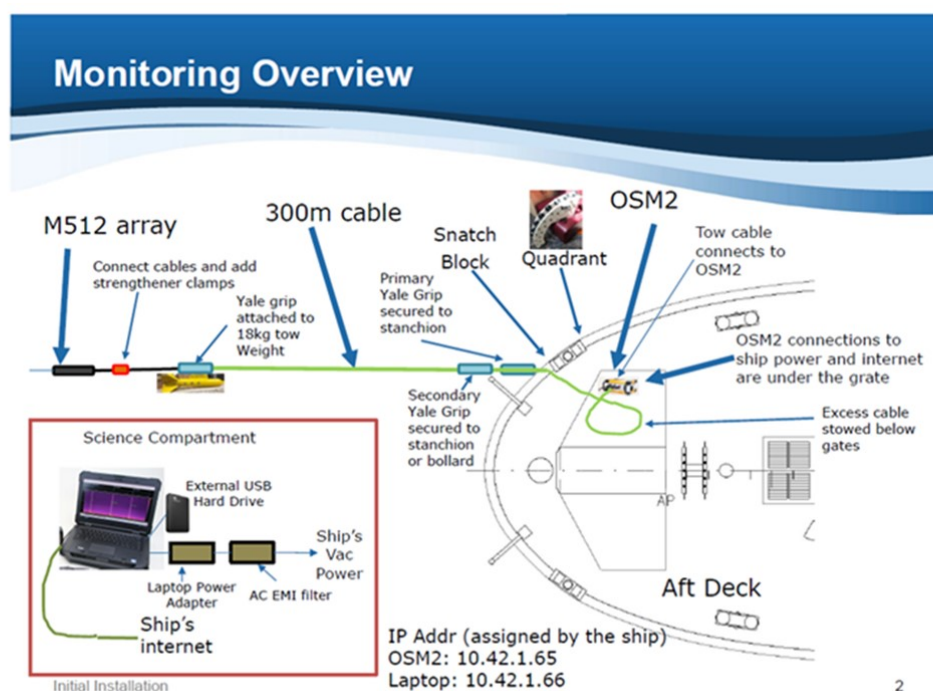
Monitoring Overview

M512 array

300m cable

Snatch Block

Quadrant

OSM2

Connect cables and add strengthener clamps

Yale grip attached to 18kg tow Weight

Primary Yale Grip secured to stanchion

Tow cable connects to OSM2

OSM2 connections to ship power and internet are under the grate

Secondary Yale Grip secured to stanchion or bollard

Excess cable stowed below gates

Science Compartment

External USB Hard Drive

Ship's Vac Power

Laptop Power Adapter

AC EMI filter

Ship's internet

AP

Aft Deck

IP Addr (assigned by the ship)
OSM2: 10.42.1.65
Laptop: 10.42.1.66

Initial Installation

2